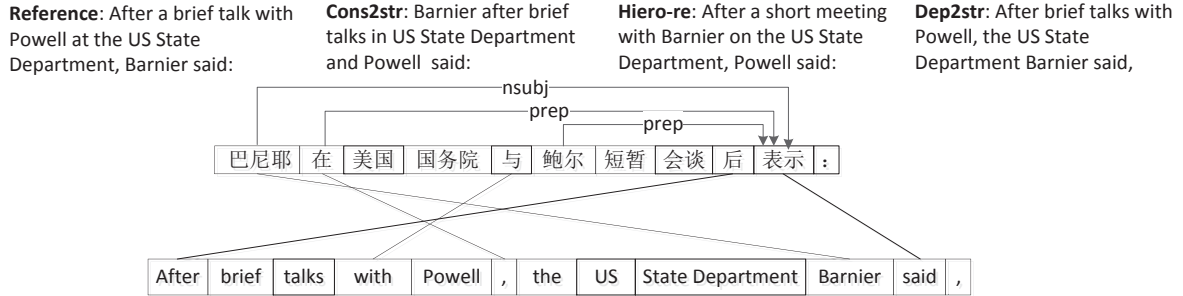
**Reference**: After a brief talk with Powell at the US State Department, Barnier said:

**Cons2str**: Barnier after brief talks in US State Department and Powell said:

**Hiero-re**: After a short meeting with Barnier on the US State Department, Powell said:

**Dep2str**: After brief talks with Powell, the US State Department Barnier said,

nsubj

prep

prep

巴尼耶 在 美国 国务院 与 鲍尔 短暂 会谈 后 表示 :

After brief talks with Powell , the US State Department Barnier said ,